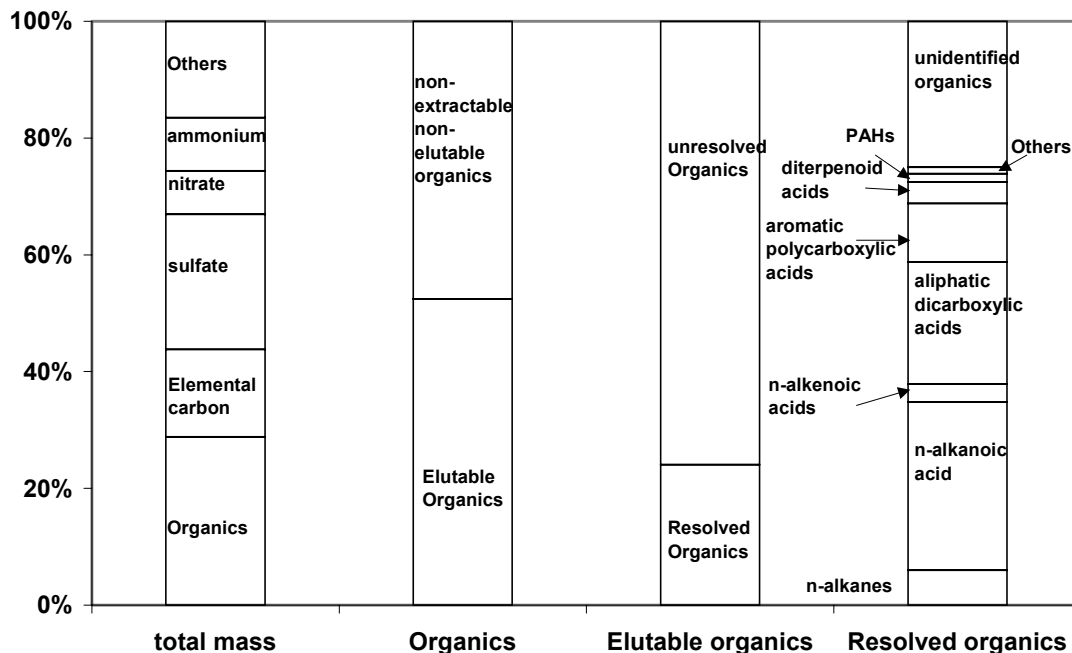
100%
80%
60%
40%
20%
0%

Others
ammonium
nitrate
sulfate
Elemental carbon
Organics

non-extractable non-elutable organics
Elutable Organics

unresolved Organics
Resolved Organics

unidentified organics
PAHs
Others
diterpenoid acids
aromatic polycarboxylic acids
aliphatic dicarboxylic acids
n-alkenoic acids
n-alkanoic acid
n-alkanes

total mass
Organics
Elutable organics
Resolved organics